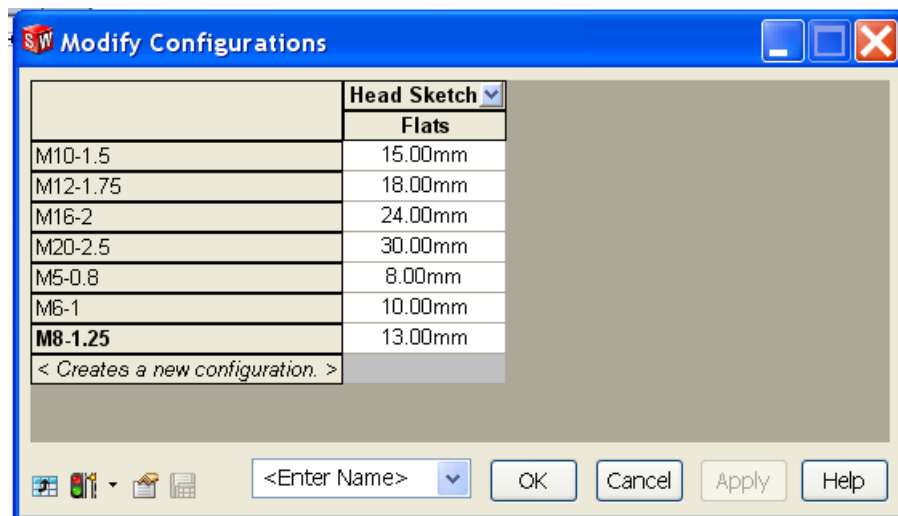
Modify Configurations

| | Head Sketch |
|---|---|
| | Flats |
| M10-1.5 | 15.00mm |
| M12-1.75 | 18.00mm |
| M16-2 | 24.00mm |
| M20-2.5 | 30.00mm |
| M5-0.8 | 8.00mm |
| M6-1 | 10.00mm |
| **M8-1.25** | 13.00mm |
| < Creates a new configuration. > | |

<Enter Name>

OK

Cancel

Apply

Help